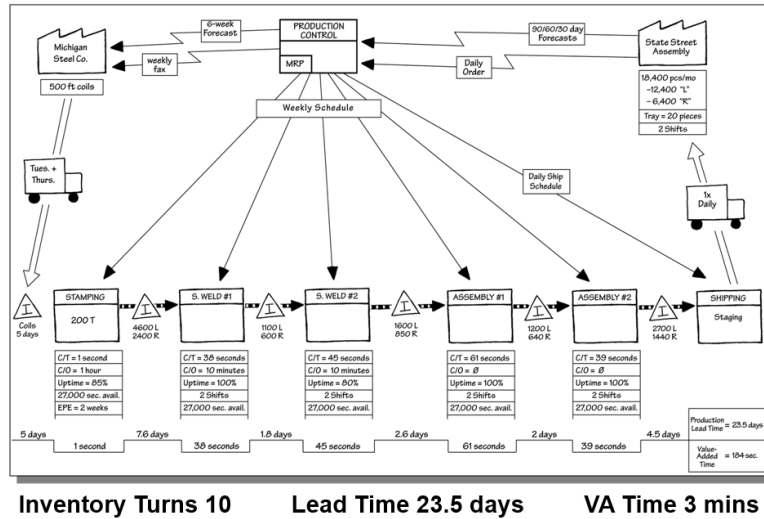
PRODUCTION CONTROL

MRP

6-week Forecast

weekly fax

Michigan Steel Co.

500 ft coils

90/60/30 day Forecasts

Daily Order

State Street Assembly

18,400 pcs/mo
–12,400 "L"
– 6,400 "R"

Tray = 20 pieces

2 Shifts

Weekly Schedule

Daily Ship Schedule

Tues. + Thurs.

1x Daily

I
Coils 5 days

STAMPING
200 T

I
4600 L
2400 R

S. WELD #1

I
1100 L
600 R

S. WELD #2

I
1600 L
850 R

ASSEMBLY #1

I
1200 L
640 R

ASSEMBLY #2

I
2700 L
1440 R

SHIPPING
Staging

C/T = 1 second
C/O = 1 hour
Uptime = 85%
27,000 sec. avail.
EPE = 2 weeks

C/T = 38 seconds
C/O = 10 minutes
Uptime = 100%
2 Shifts
27,000 sec. avail.

C/T = 45 seconds
C/O = 10 minutes
Uptime = 80%
2 Shifts
27,000 sec. avail.

C/T = 61 seconds
C/O = Ø
Uptime = 100%
2 Shifts
27,000 sec. avail.

C/T = 39 seconds
C/O = Ø
Uptime = 100%
2 Shifts
27,000 sec. avail.

5 days | 1 second | 7.6 days | 38 seconds | 1.8 days | 45 seconds | 2.6 days | 61 seconds | 2 days | 39 seconds | 4.5 days

Production Lead Time = 23.5 days

Value-Added Time = 184 sec.

Inventory Turns 10    Lead Time 23.5 days    VA Time 3 mins